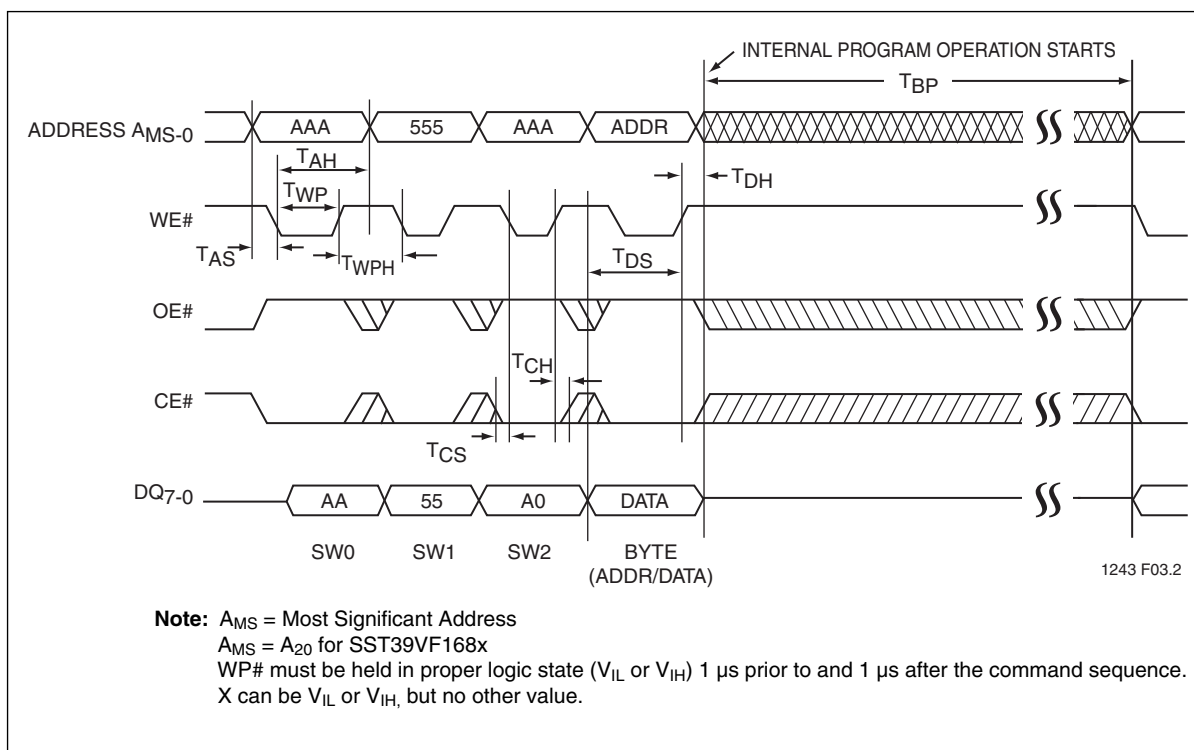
INTERNAL PROGRAM OPERATION STARTS

$T_{BP}$

ADDRESS $A_{MS-0}$

AAA

555

AAA

ADDR

$T_{AH}$

$T_{DH}$

$T_{WP}$

WE#

$T_{AS}$

$T_{WPH}$

$T_{DS}$

OE#

$T_{CH}$

CE#

$T_{CS}$

$DQ_{7-0}$

AA

55

A0

DATA

SW0

SW1

SW2

BYTE (ADDR/DATA)

1243 F03.2

**Note:** $A_{MS}$ = Most Significant Address
$A_{MS}$ = $A_{20}$ for SST39VF168x
WP# must be held in proper logic state ($V_{IL}$ or $V_{IH}$) 1 µs prior to and 1 µs after the command sequence.
X can be $V_{IL}$ or $V_{IH,}$ but no other value.